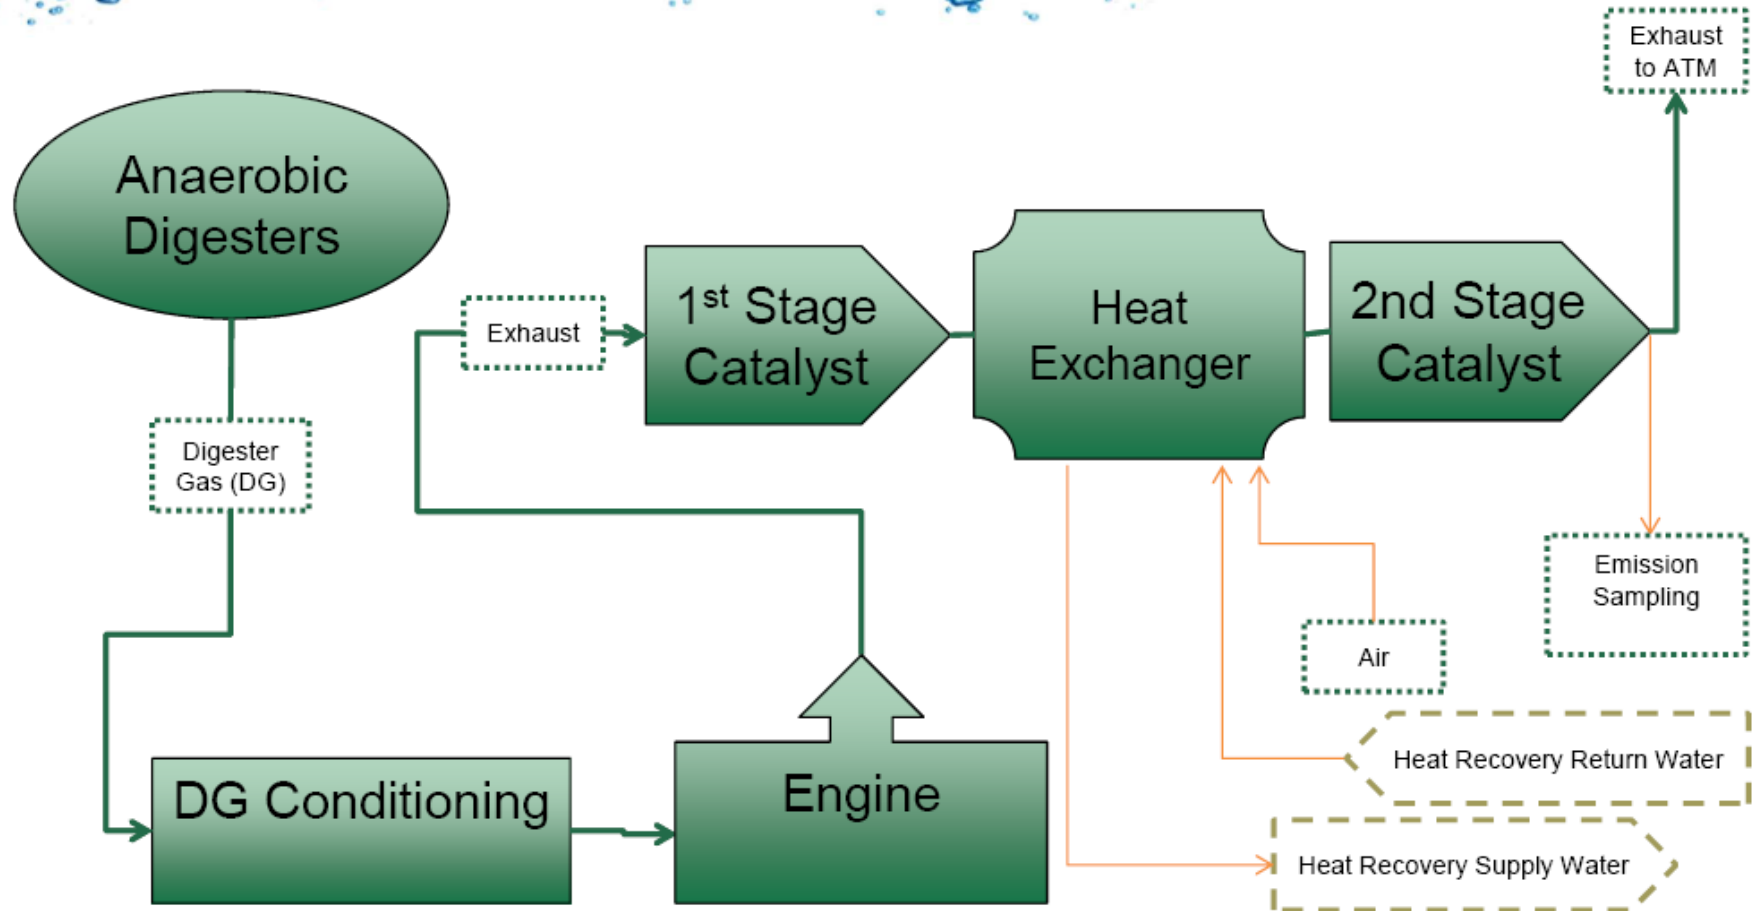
Exhaust to ATM

Anaerobic Digesters

Exhaust

$1^{st}$ Stage Catalyst

Heat Exchanger

2nd Stage Catalyst

Digester Gas (DG)

Emission Sampling

Air

Heat Recovery Return Water

DG Conditioning

Engine

Heat Recovery Supply Water